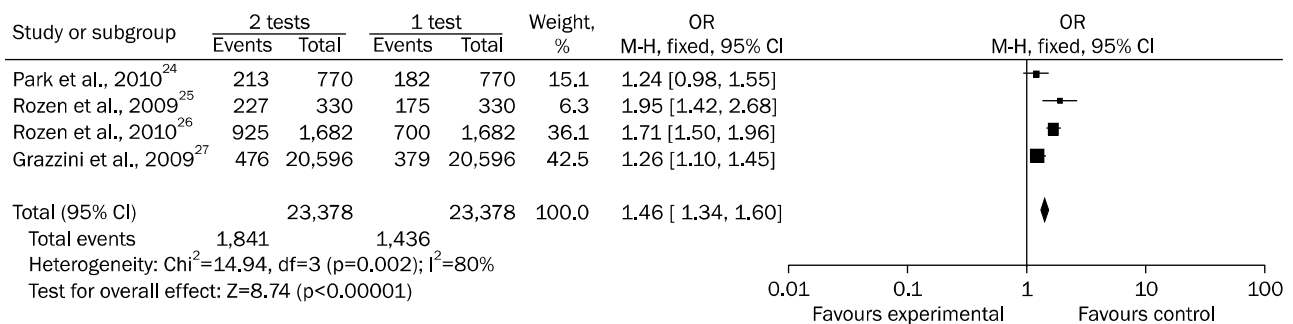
| Study or subgroup | 2 tests Events | 2 tests Total | 1 test Events | 1 test Total | Weight, % | OR M-H, fixed, 95% CI |
|---|---|---|---|---|---|---|
| Park et al., 2010$^{24}$ | 213 | 770 | 182 | 770 | 15.1 | 1.24 [0.98, 1.55] |
| Rozen et al., 2009$^{25}$ | 227 | 330 | 175 | 330 | 6.3 | 1.95 [1.42, 2.68] |
| Rozen et al., 2010$^{26}$ | 925 | 1,682 | 700 | 1,682 | 36.1 | 1.71 [1.50, 1.96] |
| Grazzini et al., 2009$^{27}$ | 476 | 20,596 | 379 | 20,596 | 42.5 | 1.26 [1.10, 1.45] |
| Total (95% CI) | | 23,378 | | 23,378 | 100.0 | 1.46 [ 1.34, 1.60] |
| Total events | 1,841 | | 1,436 | | | |

Heterogeneity: Chi$^2$=14.94, df=3 (p=0.002); I$^2$=80%
Test for overall effect: Z=8.74 (p<0.00001)

OR
M-H, fixed, 95% CI

0.01 0.1 1 10 100
Favours experimental Favours control